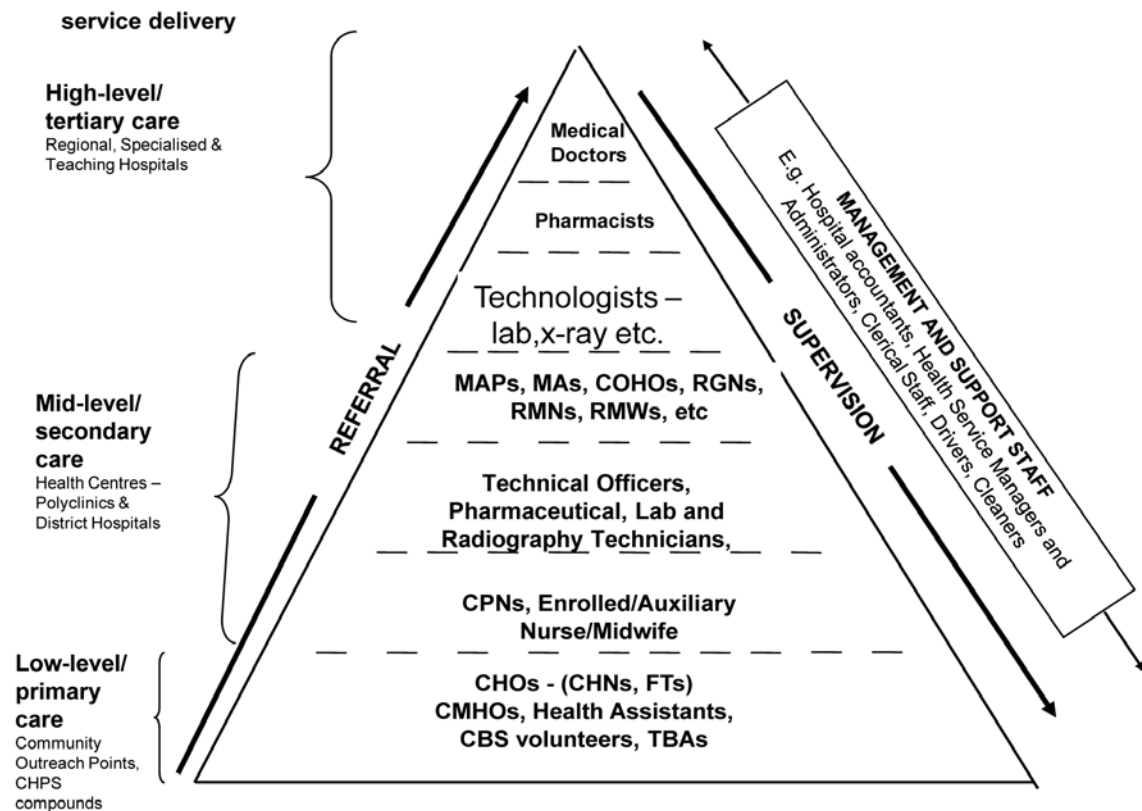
service delivery

High-level/ tertiary care
Regional, Specialised & Teaching Hospitals

Mid-level/ secondary care
Health Centres – Polyclinics & District Hospitals

Low-level/ primary care
Community Outreach Points, CHPS compounds

REFERRAL

Medical Doctors

Pharmacists

Technologists – lab,x-ray etc.

MAPs, MAs, COHOs, RGNs, RMNs, RMWs, etc

Technical Officers, Pharmaceutical, Lab and Radiography Technicians,

CPNs, Enrolled/Auxiliary Nurse/Midwife

CHOs - (CHNs, FTs) CMHOs, Health Assistants, CBS volunteers, TBAs

SUPERVISION

MANAGEMENT AND SUPPORT STAFF
E.g. Hospital accountants, Health Service Managers and Administrators, Clerical Staff, Drivers, Cleaners